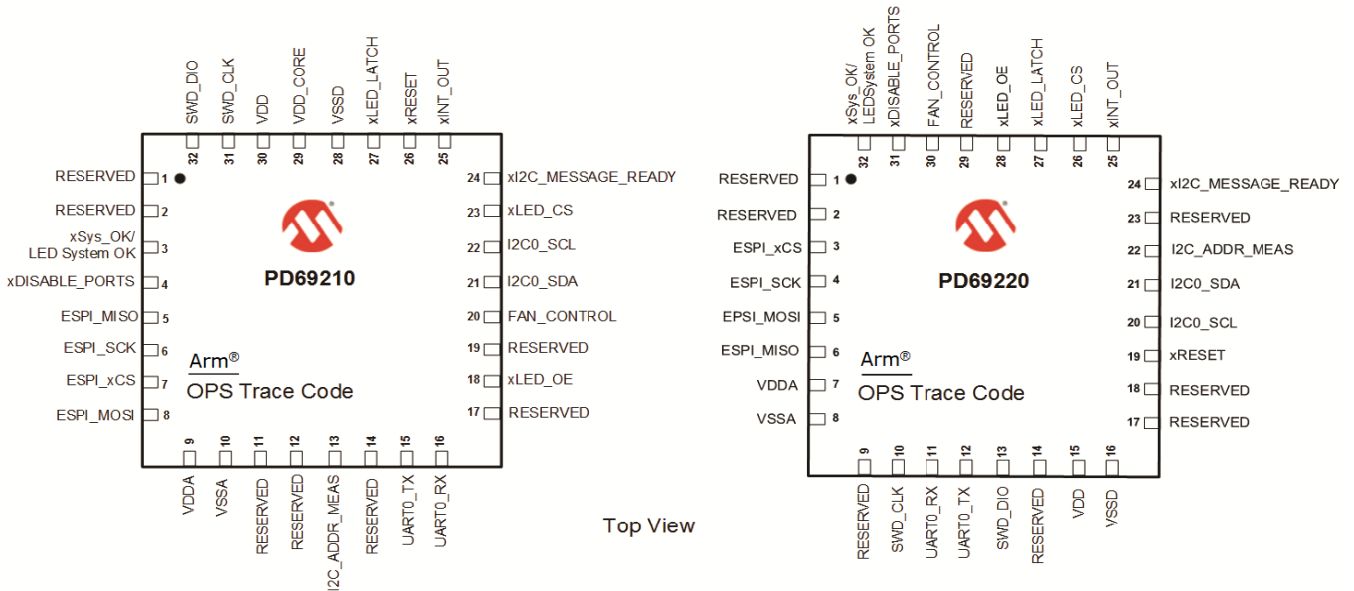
SWD_DIO 32
SWD_CLK 31
VDD 30
VDD_CORE 29
VSSD 28
xLED_LATCH 27
xRESET 26
xINT_OUT 25

RESERVED 1
RESERVED 2
xSys_OK/ LED System OK 3
xDISABLE_PORTS 4
ESPI_MISO 5
ESPI_SCK 6
ESPI_xCS 7
ESPI_MOSI 8

24 xI2C_MESSAGE_READY
23 xLED_CS
22 I2C0_SCL
21 I2C0_SDA
20 FAN_CONTROL
19 RESERVED
18 xLED_OE
17 RESERVED

PD69210

Arm®
OPS Trace Code

9 VDDA
10 VSSA
11 RESERVED
12 RESERVED
13 I2C_ADDR_MEAS
14 RESERVED
15 UART0_TX
16 UART0_RX

Top View

xSys_OK/ LEDSystem OK 32
xDISABLE_PORTS 31
FAN_CONTROL 30
RESERVED 29
xLED_OE 28
xLED_LATCH 27
xLED_CS 26
xINT_OUT 25

RESERVED 1
RESERVED 2
ESPI_xCS 3
ESPI_SCK 4
EPSI_MOSI 5
ESPI_MISO 6
VDDA 7
VSSA 8

24 xI2C_MESSAGE_READY
23 RESERVED
22 I2C_ADDR_MEAS
21 I2C0_SDA
20 I2C0_SCL
19 xRESET
18 RESERVED
17 RESERVED

PD69220

Arm®
OPS Trace Code

9 RESERVED
10 SWD_CLK
11 UART0_RX
12 UART0_TX
13 SWD_DIO
14 RESERVED
15 VDD
16 VSSD